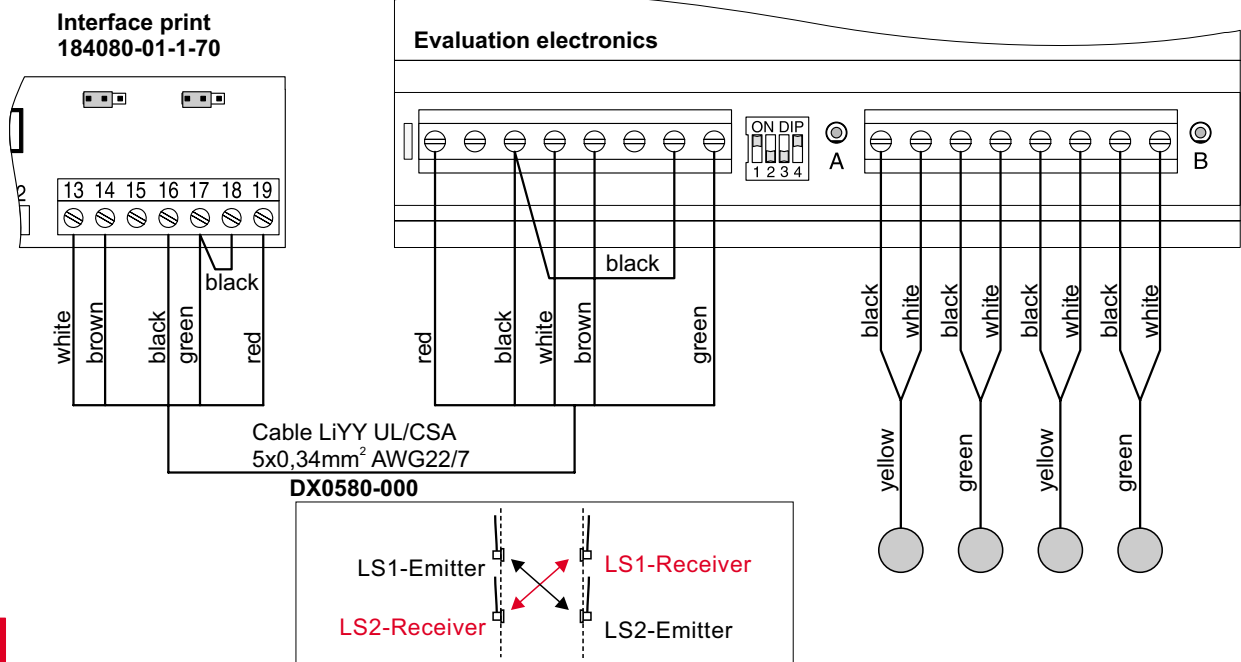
Interface print
184080-01-1-70

Evaluation electronics

2

13 14 15 16 17 18 19

black

white brown black green red

ON DIP
1 2 3 4

A

B

black

red black white brown green

black white black white black white black white

yellow green yellow green

Cable LiYY UL/CSA
5x0,34mm$^2$ AWG22/7

DX0580-000

LS1-Emitter

LS1-Receiver

LS2-Receiver

LS2-Emitter